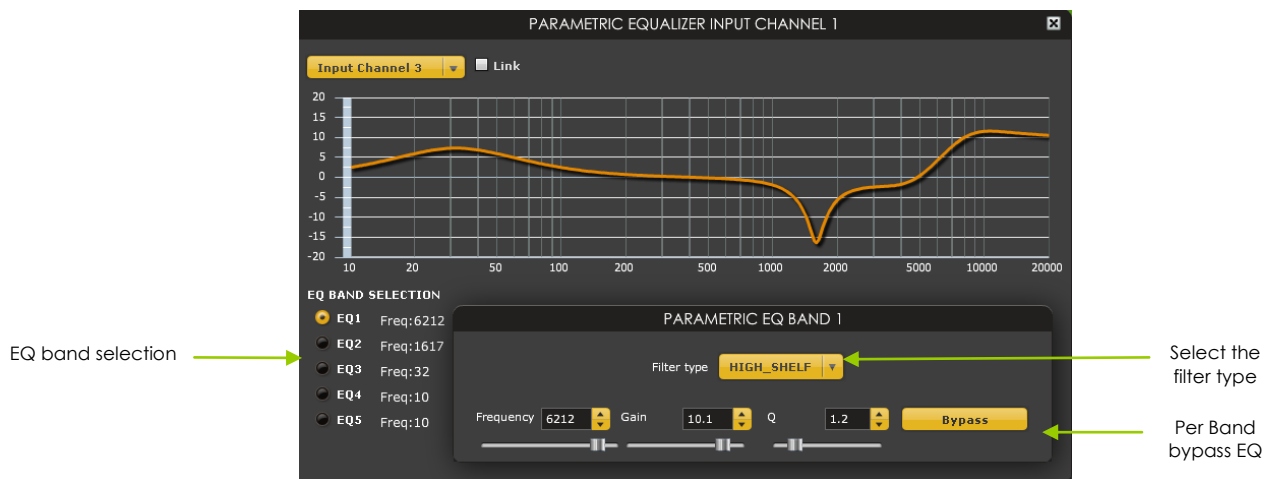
PARAMETRIC EQUALIZER INPUT CHANNEL 1

Input Channel 3

Link

20
15
10
5
0
-5
-10
-15
-20

10 20 50 100 200 500 1000 2000 5000 10000 20000

EQ BAND SELECTION

EQ1 Freq:6212
EQ2 Freq:1617
EQ3 Freq:32
EQ4 Freq:10
EQ5 Freq:10

EQ band selection

PARAMETRIC EQ BAND 1

Filter type HIGH_SHELF

Select the filter type

Frequency 6212 Gain 10.1 Q 1.2 Bypass

Per Band bypass EQ